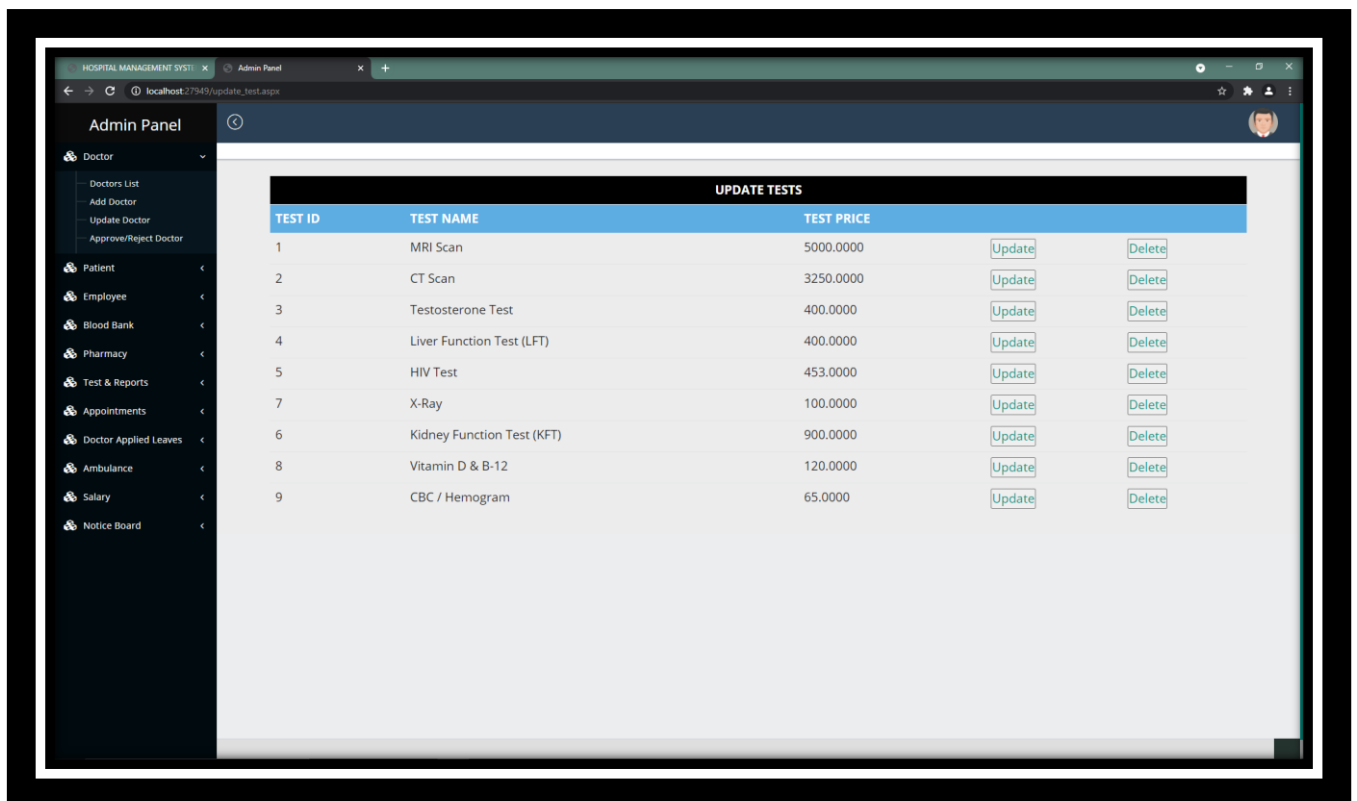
HOSPITAL MANAGEMENT SYSTE ×
Admin Panel ×
+
localhost:27949/update_test.aspx

Admin Panel

Doctor
Doctors List
Add Doctor
Update Doctor
Approve/Reject Doctor
Patient
Employee
Blood Bank
Pharmacy
Test & Reports
Appointments
Doctor Applied Leaves
Ambulance
Salary
Notice Board

UPDATE TESTS

| TEST ID | TEST NAME | TEST PRICE | | |
|---|---|---|---|---|
| 1 | MRI Scan | 5000.0000 | Update | Delete |
| 2 | CT Scan | 3250.0000 | Update | Delete |
| 3 | Testosterone Test | 400.0000 | Update | Delete |
| 4 | Liver Function Test (LFT) | 400.0000 | Update | Delete |
| 5 | HIV Test | 453.0000 | Update | Delete |
| 7 | X-Ray | 100.0000 | Update | Delete |
| 6 | Kidney Function Test (KFT) | 900.0000 | Update | Delete |
| 8 | Vitamin D & B-12 | 120.0000 | Update | Delete |
| 9 | CBC / Hemogram | 65.0000 | Update | Delete |